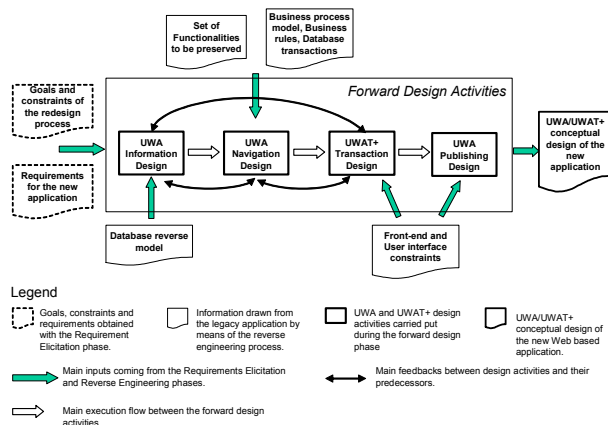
Set of Functionalities to be preserved

Business process model, Business rules, Database transactions

Goals and constraints of the redesign process

Forward Design Activities

UWA Information Design

UWA Navigation Design

UWAT+ Transaction Design

UWA Publishing Design

UWA/UWAT+ conceptual design of the new application

Requirements for the new application

Database reverse model

Front-end and User interface constraints

Legend

Goals, constraints and requirements obtained with the Requirement Elicitation phase.

Information drawn from the legacy application by means of the reverse engineering process.

UWA and UWAT+ design activities carried put during the forward design phase

UWA/UWAT+ conceptual design of the new Web based application.

Main inputs coming from the Requirements Elicitation and Reverse Engineering phases.

Main feedbacks between design activities and their predecessors.

Main execution flow between the forward design activities